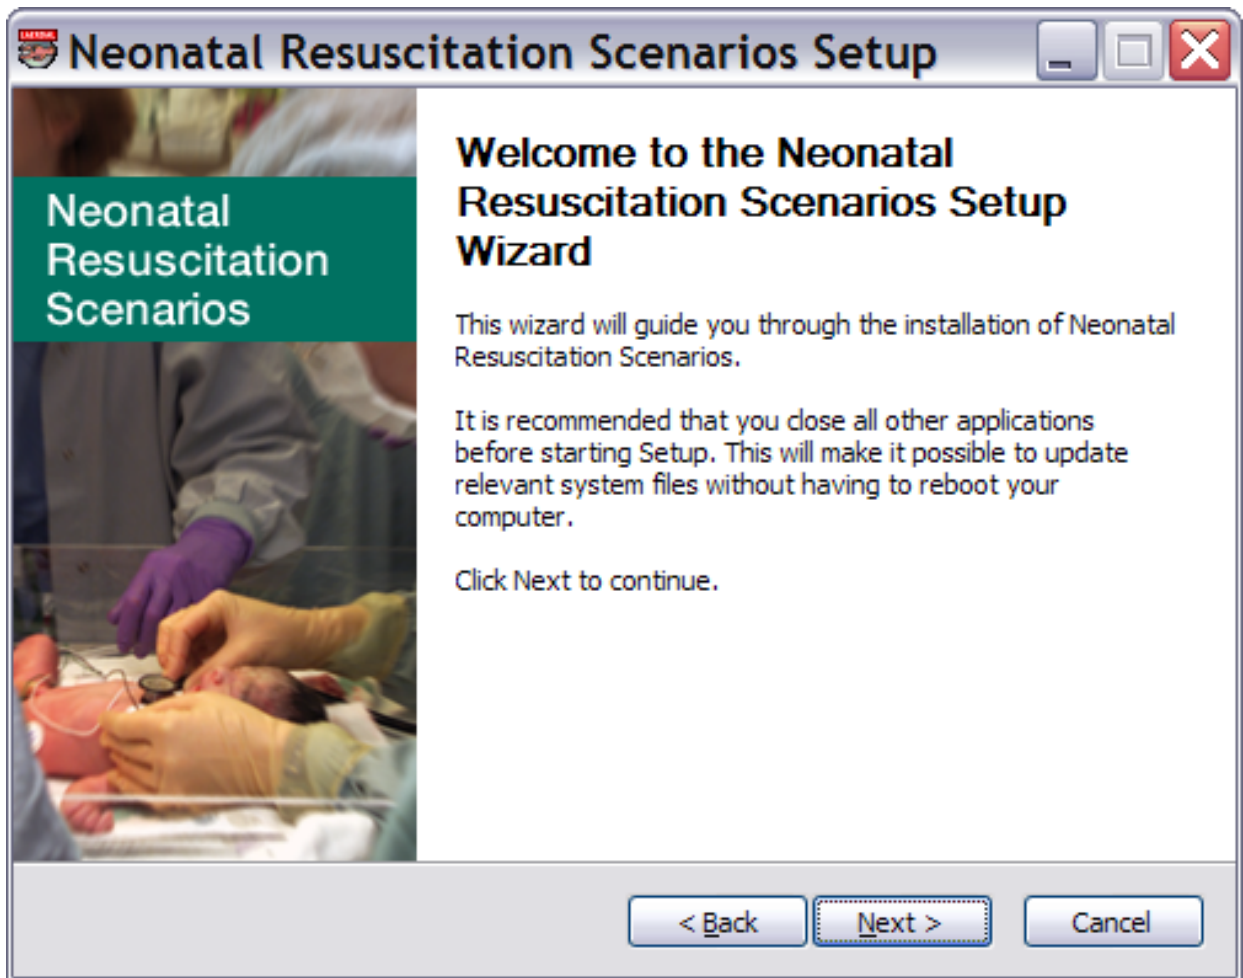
Neonatal Resuscitation Scenarios Setup

Neonatal Resuscitation Scenarios

Welcome to the Neonatal Resuscitation Scenarios Setup Wizard

This wizard will guide you through the installation of Neonatal Resuscitation Scenarios.

It is recommended that you close all other applications before starting Setup. This will make it possible to update relevant system files without having to reboot your computer.

Click Next to continue.

< Back

Next >

Cancel